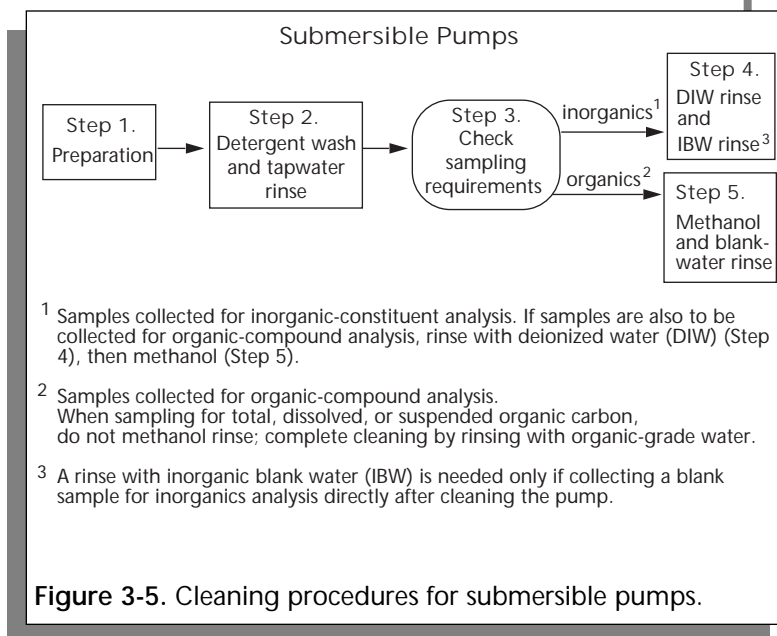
Submersible Pumps

Step 1. Preparation

Step 2. Detergent wash and tapwater rinse

Step 3. Check sampling requirements

inorganics$^1$

organics$^2$

Step 4. DIW rinse and IBW rinse$^3$

Step 5. Methanol and blank-water rinse

$^1$ Samples collected for inorganic-constituent analysis. If samples are also to be collected for organic-compound analysis, rinse with deionized water (DIW) (Step 4), then methanol (Step 5).

$^2$ Samples collected for organic-compound analysis. When sampling for total, dissolved, or suspended organic carbon, do not methanol rinse; complete cleaning by rinsing with organic-grade water.

$^3$ A rinse with inorganic blank water (IBW) is needed only if collecting a blank sample for inorganics analysis directly after cleaning the pump.

Figure 3-5. Cleaning procedures for submersible pumps.